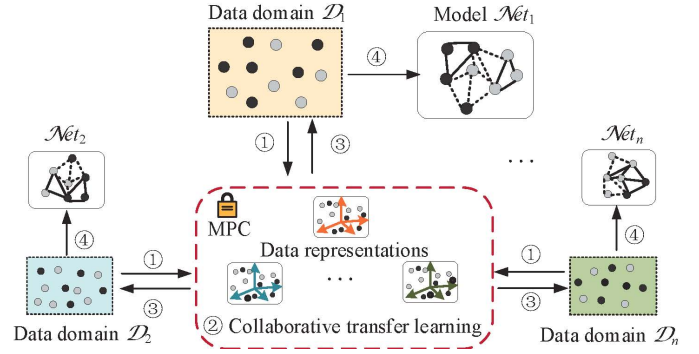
Data domain $\mathcal{D}_1$

Model $\mathcal{N}et_1$

④

①

③

$\mathcal{N}et_2$

$\mathcal{N}et_n$

…

MPC

Data representations

④

④

①

①

③

③

…

Data domain $\mathcal{D}_2$

② Collaborative transfer learning

Data domain $\mathcal{D}_n$